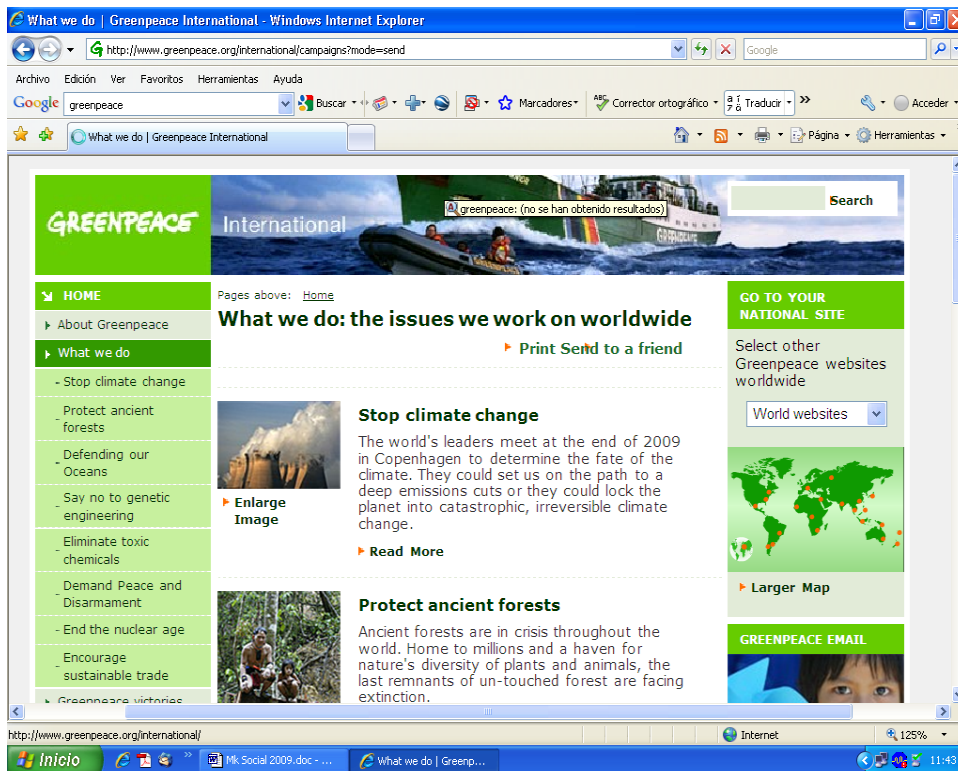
What we do | Greenpeace International - Windows Internet Explorer

http://www.greenpeace.org/international/campaigns?mode=send

Google

Archivo Edición Ver Favoritos Herramientas Ayuda

Google greenpeace Buscar Marcadores Corrector ortográfico Traducir » Acceder

What we do | Greenpeace International

Página Herramientas

GREENPEACE International

greenpeace: (no se han obtenido resultados)

Search

HOME
About Greenpeace
What we do
- Stop climate change
- Protect ancient forests
- Defending our Oceans
- Say no to genetic engineering
- Eliminate toxic chemicals
- Demand Peace and Disarmament
- End the nuclear age
- Encourage sustainable trade
Greenpeace victories

Pages above: Home

What we do: the issues we work on worldwide

Print Send to a friend

Enlarge Image

Stop climate change

The world's leaders meet at the end of 2009 in Copenhagen to determine the fate of the climate. They could set us on the path to a deep emissions cuts or they could lock the planet into catastrophic, irreversible climate change.

Read More

Protect ancient forests

Ancient forests are in crisis throughout the world. Home to millions and a haven for nature's diversity of plants and animals, the last remnants of un-touched forest are facing extinction.

GO TO YOUR NATIONAL SITE

Select other Greenpeace websites worldwide

World websites

Larger Map

GREENPEACE EMAIL

http://www.greenpeace.org/international/

Internet 125%

Inicio Mk Social 2009.doc - ... What we do | Greenp... 11:43